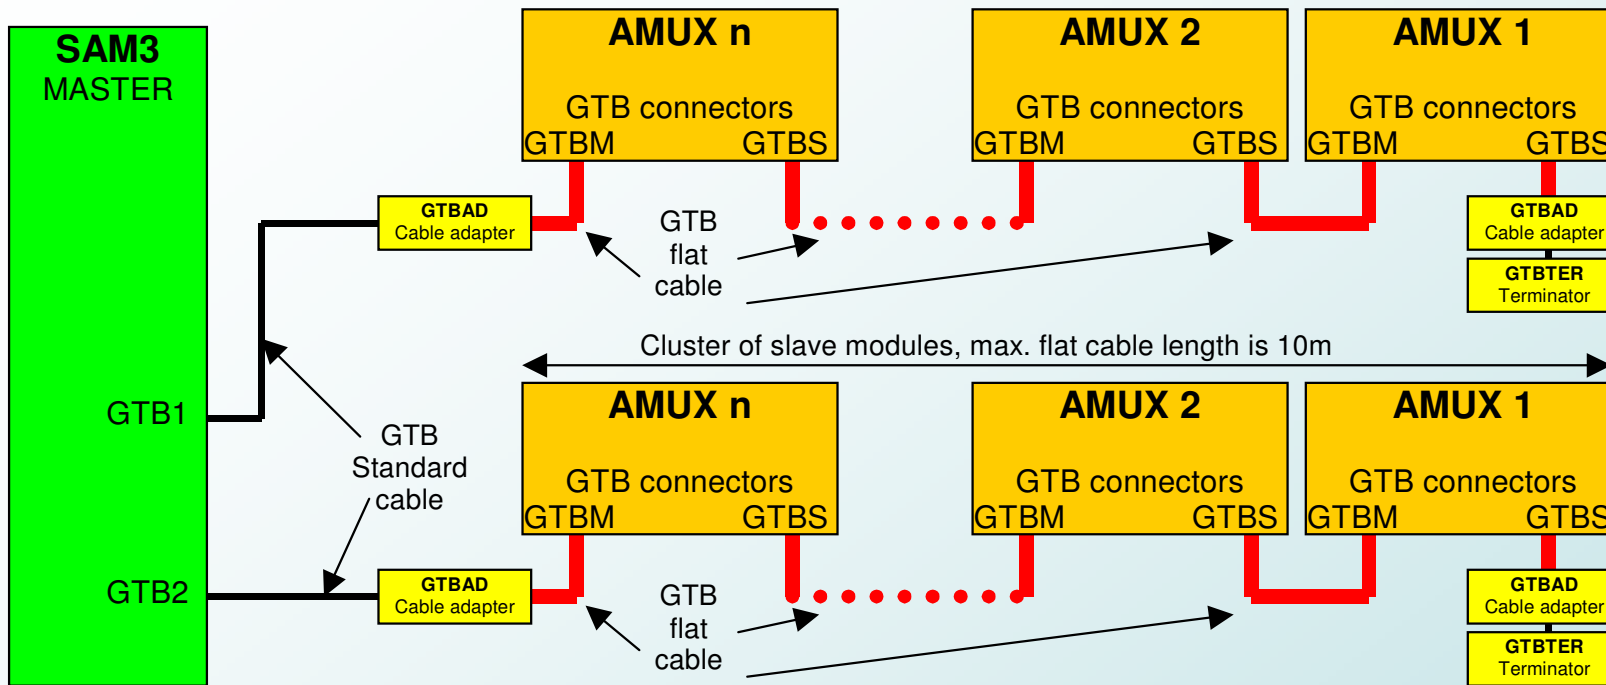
SAM3
MASTER

GTB1

GTB2

AMUX n
GTB connectors
GTBM GTBS

AMUX 2
GTB connectors
GTBM GTBS

AMUX 1
GTB connectors
GTBM GTBS

GTBAD
Cable adapter

GTB
flat
cable

GTBAD
Cable adapter

GTBTER
Terminator

Cluster of slave modules, max. flat cable length is 10m

GTB
Standard
cable

AMUX n
GTB connectors
GTBM GTBS

AMUX 2
GTB connectors
GTBM GTBS

AMUX 1
GTB connectors
GTBM GTBS

GTBAD
Cable adapter

GTB
flat
cable

GTBAD
Cable adapter

GTBTER
Terminator